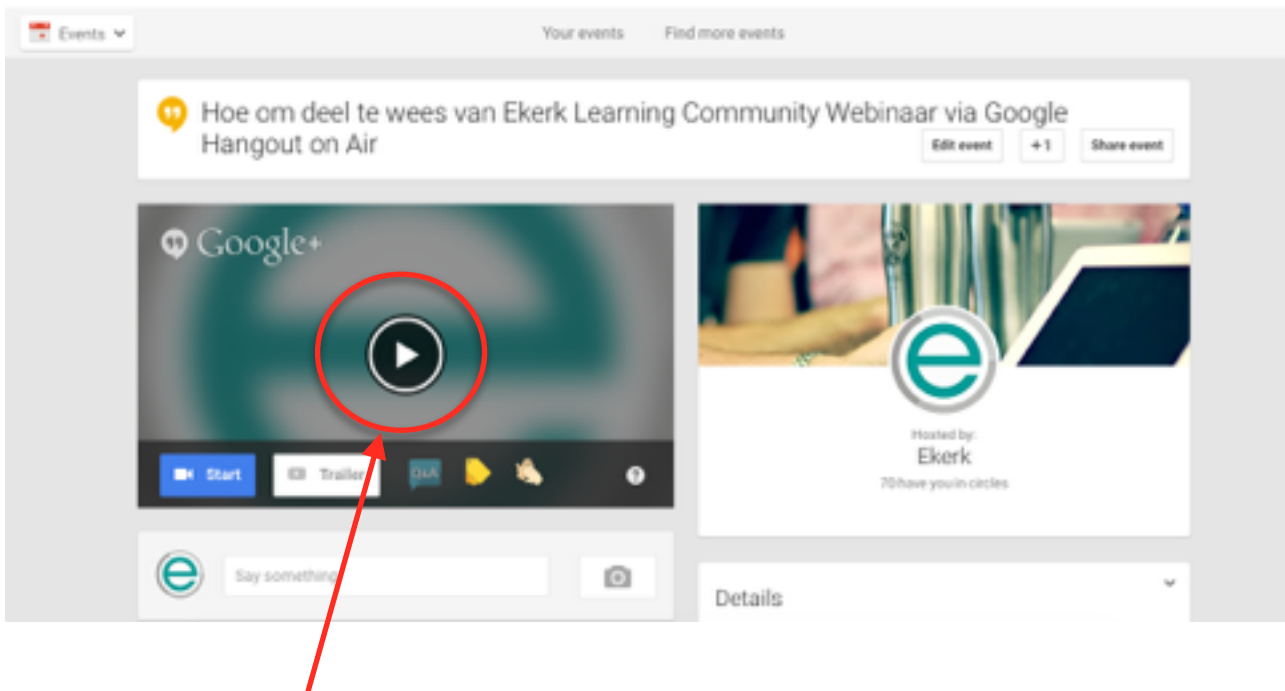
Events

Your events

Find more events

Hoe om deel te wees van Ekerk Learning Community Webinaar via Google Hangout on Air

Edit event

+1

Share event

Google+

Start

Trailer

Q&A

?

Hosted by:

Ekerk

70 have you in circles

Say something...

Details